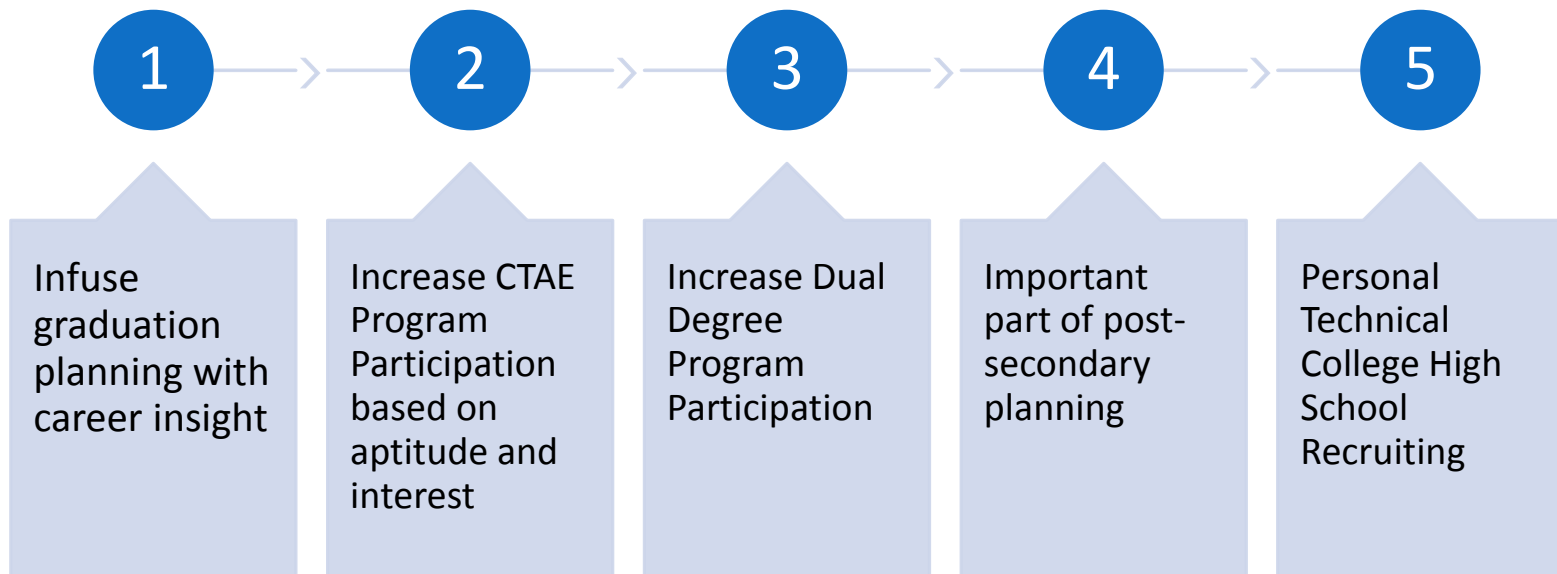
1

Infuse graduation planning with career insight

2

Increase CTAE Program Participation based on aptitude and interest

3

Increase Dual Degree Program Participation

4

Important part of post-secondary planning

5

Personal Technical College High School Recruiting